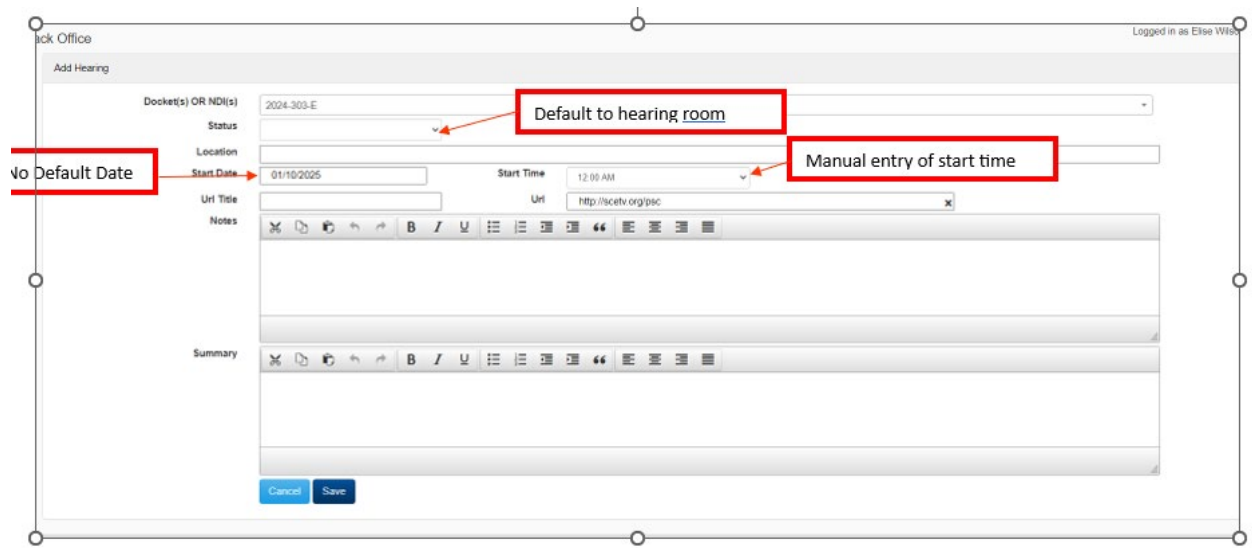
ack Office

Logged in as Elise Wilso

Add Hearing

Docket(s) OR NDI(s)
2024-303-E

Default to hearing room

Status

Location

No Default Date

Start Date
01/10/2025

Start Time
12:00 AM

Manual entry of start time

Url Title

Url
http://scetv.org/psc

Notes

B I U

Summary

B I U

Cancel
Save